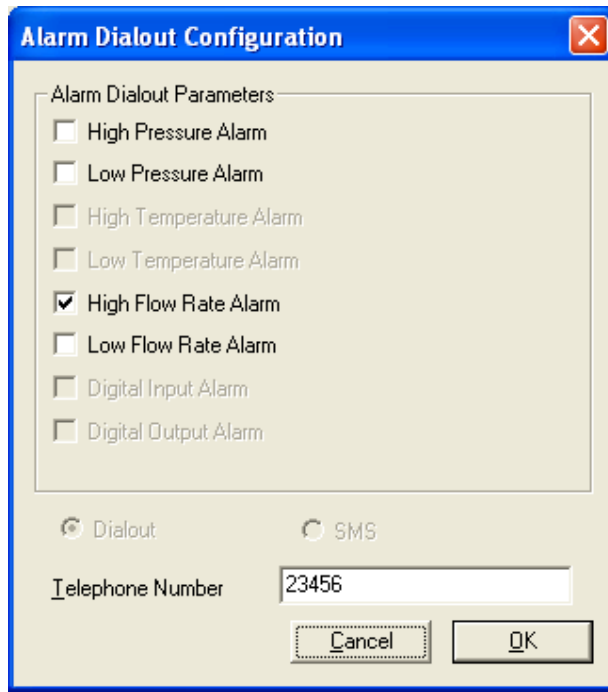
Alarm Dialout Configuration

Alarm Dialout Parameters

High Pressure Alarm

Low Pressure Alarm

High Temperature Alarm

Low Temperature Alarm

High Flow Rate Alarm

Low Flow Rate Alarm

Digital Input Alarm

Digital Output Alarm

Dialout

SMS

Telephone Number 23456

Cancel

OK